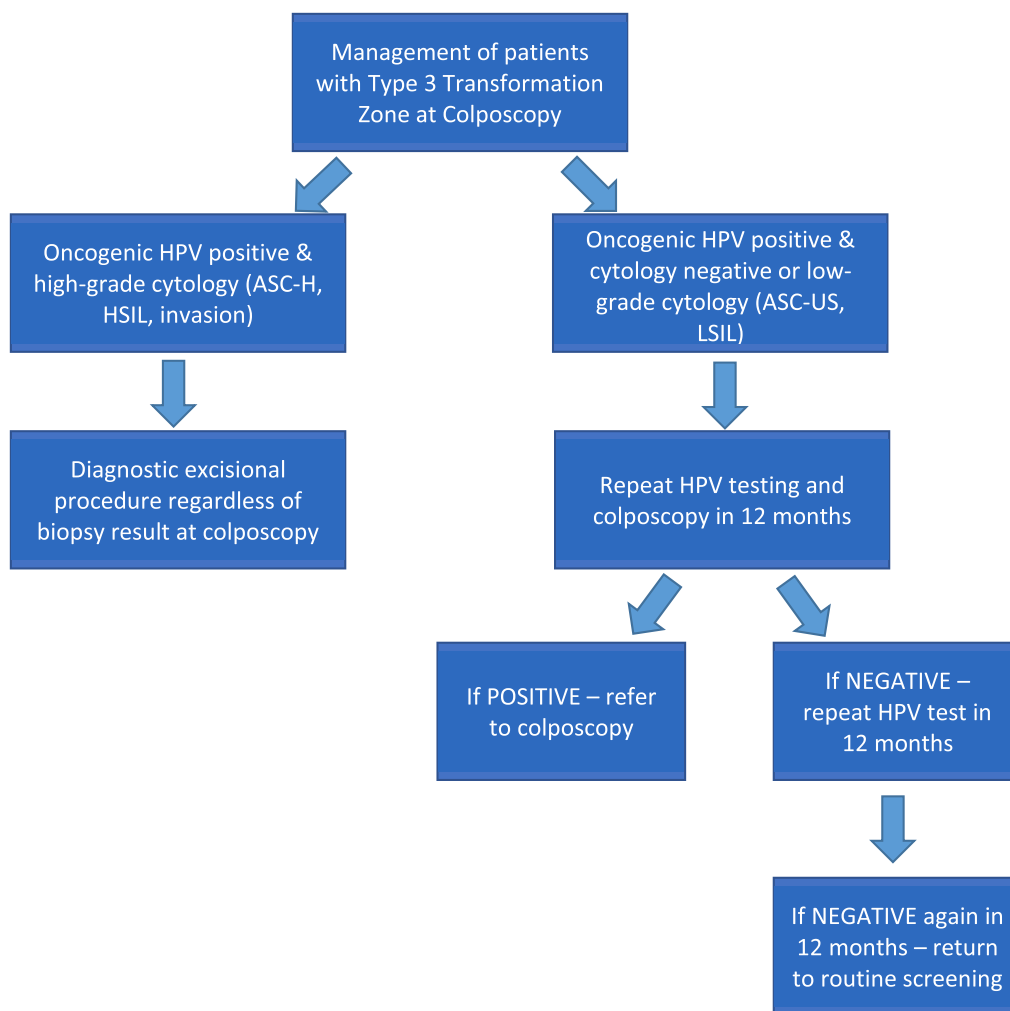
Management of patients with Type 3 Transformation Zone at Colposcopy

Oncogenic HPV positive & high-grade cytology (ASC-H, HSIL, invasion)

Diagnostic excisional procedure regardless of biopsy result at colposcopy

Oncogenic HPV positive & cytology negative or low-grade cytology (ASC-US, LSIL)

Repeat HPV testing and colposcopy in 12 months

If POSITIVE – refer to colposcopy

If NEGATIVE – repeat HPV test in 12 months

If NEGATIVE again in 12 months – return to routine screening